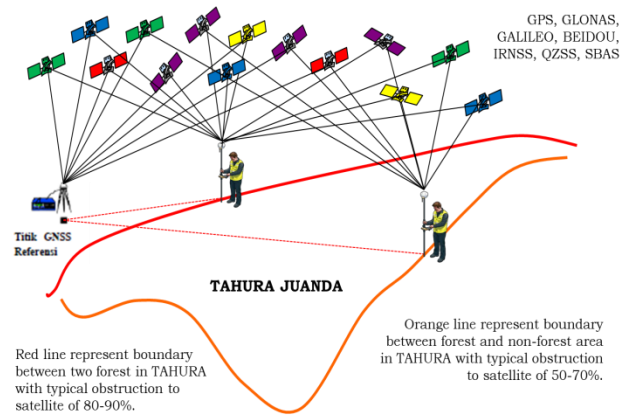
GPS, GLONAS, GALILEO, BEIDOU, IRNSS, QZSS, SBAS

Titik GNSS Referensi

TAHURA JUANDA

Orange line represent boundary between forest and non-forest area in TAHURA with typical obstruction to satellite of 50-70%.

Red line represent boundary between two forest in TAHURA with typical obstruction to satellite of 80-90%.